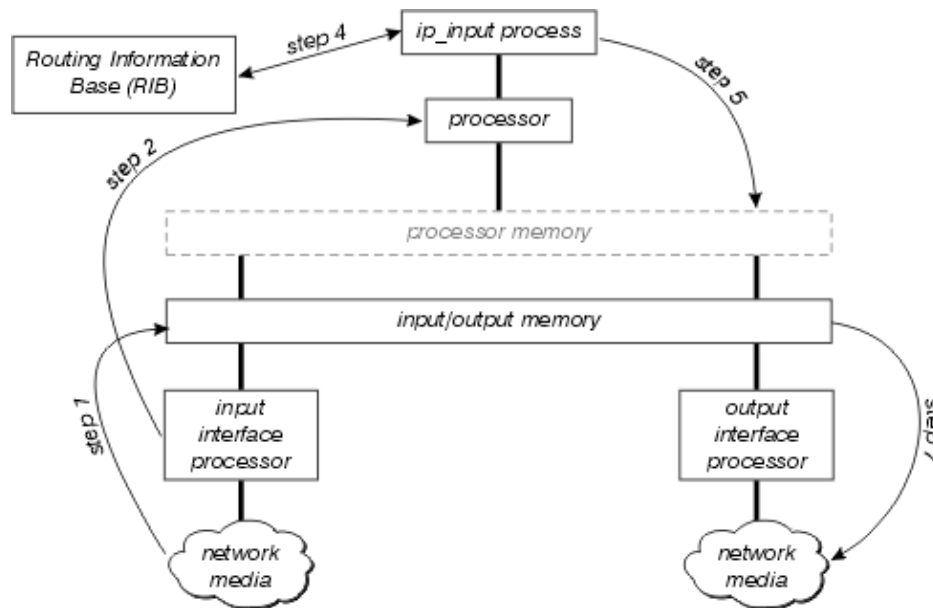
Routing Information Base (RIB)

step 4

ip_input process

step 5

processor

step 2

processor memory

input/output memory

step 1

input interface processor

output interface processor

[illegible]

network media

network media